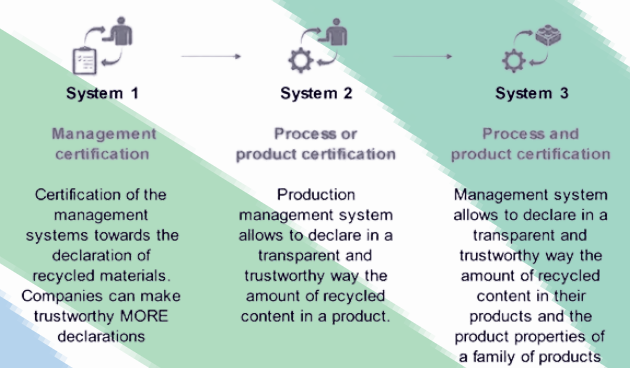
System 1

Management certification

Certification of the management systems towards the declaration of recycled materials. Companies can make trustworthy MORE declarations

System 2

Process or product certification

Production management system allows to declare in a transparent and trustworthy way the amount of recycled content in a product.

System 3

Process and product certification

Management system allows to declare in a transparent and trustworthy way the amount of recycled content in their products and the product properties of a family of products